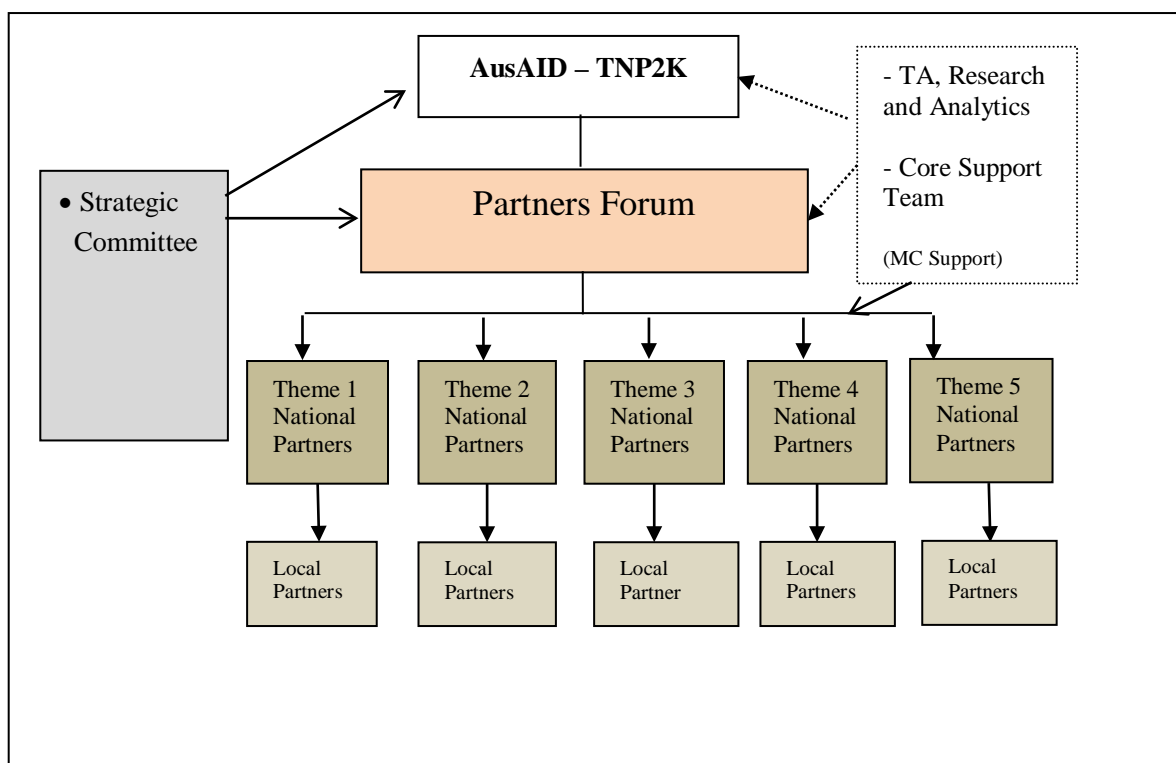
AusAID – TNP2K

- TA, Research and Analytics

- Core Support Team

(MC Support)

• Strategic Committee

Partners Forum

Theme 1 National Partners

Theme 2 National Partners

Theme 3 National Partners

Theme 4 National Partners

Theme 5 National Partners

Local Partners

Local Partners

Local Partner

Local Partners

Local Partners